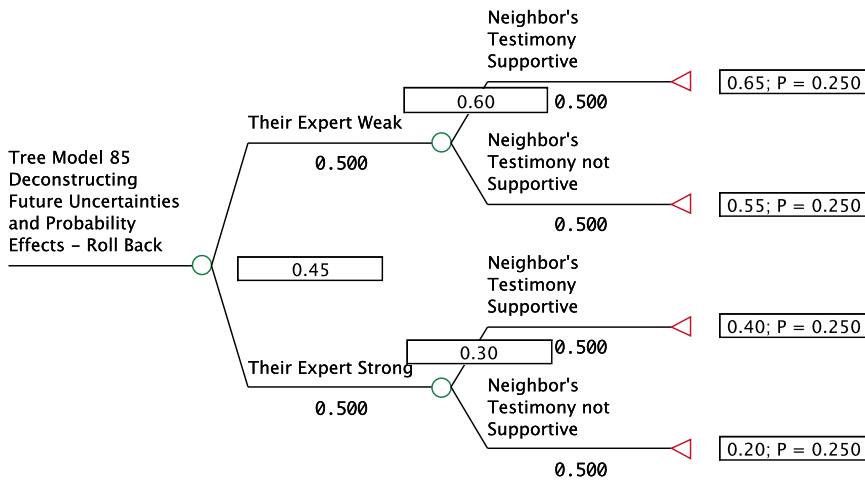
Tree Model 85
Deconstructing
Future Uncertainties
and Probability
Effects - Roll Back

0.45

Their Expert Weak
0.500

0.60

Neighbor's
Testimony
Supportive
0.500

0.65; P = 0.250

Neighbor's
Testimony not
Supportive
0.500

0.55; P = 0.250

Their Expert Strong
0.500

0.30

Neighbor's
Testimony
Supportive
0.500

0.40; P = 0.250

Neighbor's
Testimony not
Supportive
0.500

0.20; P = 0.250